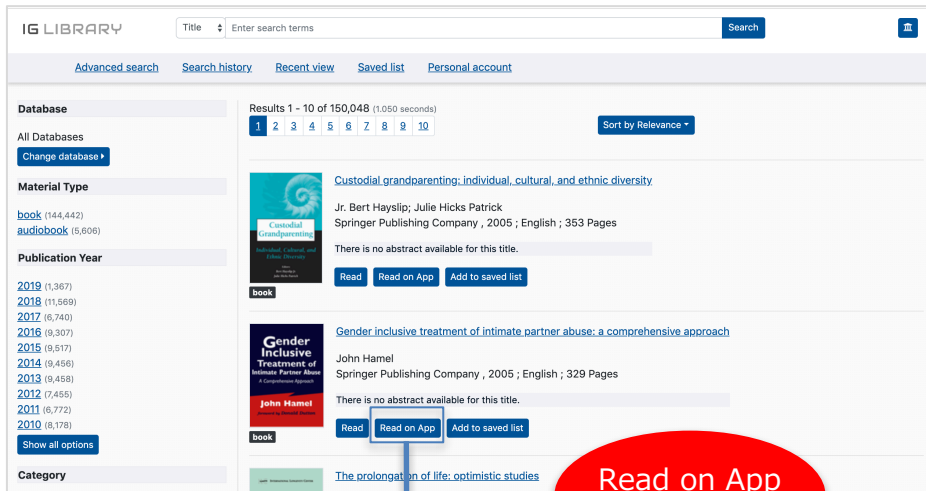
IG LIBRARY

Title

Enter search terms

Search

Advanced search
Search history
Recent view
Saved list
Personal account

Database

All Databases

Change database

Material Type

book (144,442)
audiobook (5,606)

Publication Year

2019 (1,367)
2018 (11,569)
2017 (6,740)
2016 (9,307)
2015 (9,517)
2014 (9,456)
2013 (9,458)
2012 (7,455)
2011 (6,772)
2010 (8,178)

Show all options

Category

Results 1 - 10 of 150,048 (1.050 seconds)

1 2 3 4 5 6 7 8 9 10

Sort by Relevance

Custodial Grandparenting
Individual, Cultural, and Ethnic Diversity

book

Custodial grandparenting: individual, cultural, and ethnic diversity

Jr. Bert Hayslip; Julie Hicks Patrick
Springer Publishing Company , 2005 ; English ; 353 Pages

There is no abstract available for this title.

Read
Read on App
Add to saved list

Gender Inclusive Treatment of Intimate Partner Abuse
A Comprehensive Approach
John Hamel

book

Gender inclusive treatment of intimate partner abuse: a comprehensive approach

John Hamel
Springer Publishing Company , 2005 ; English ; 329 Pages

There is no abstract available for this title.

Read
Read on App
Add to saved list

The prolongation of life: optimistic studies

Read on App